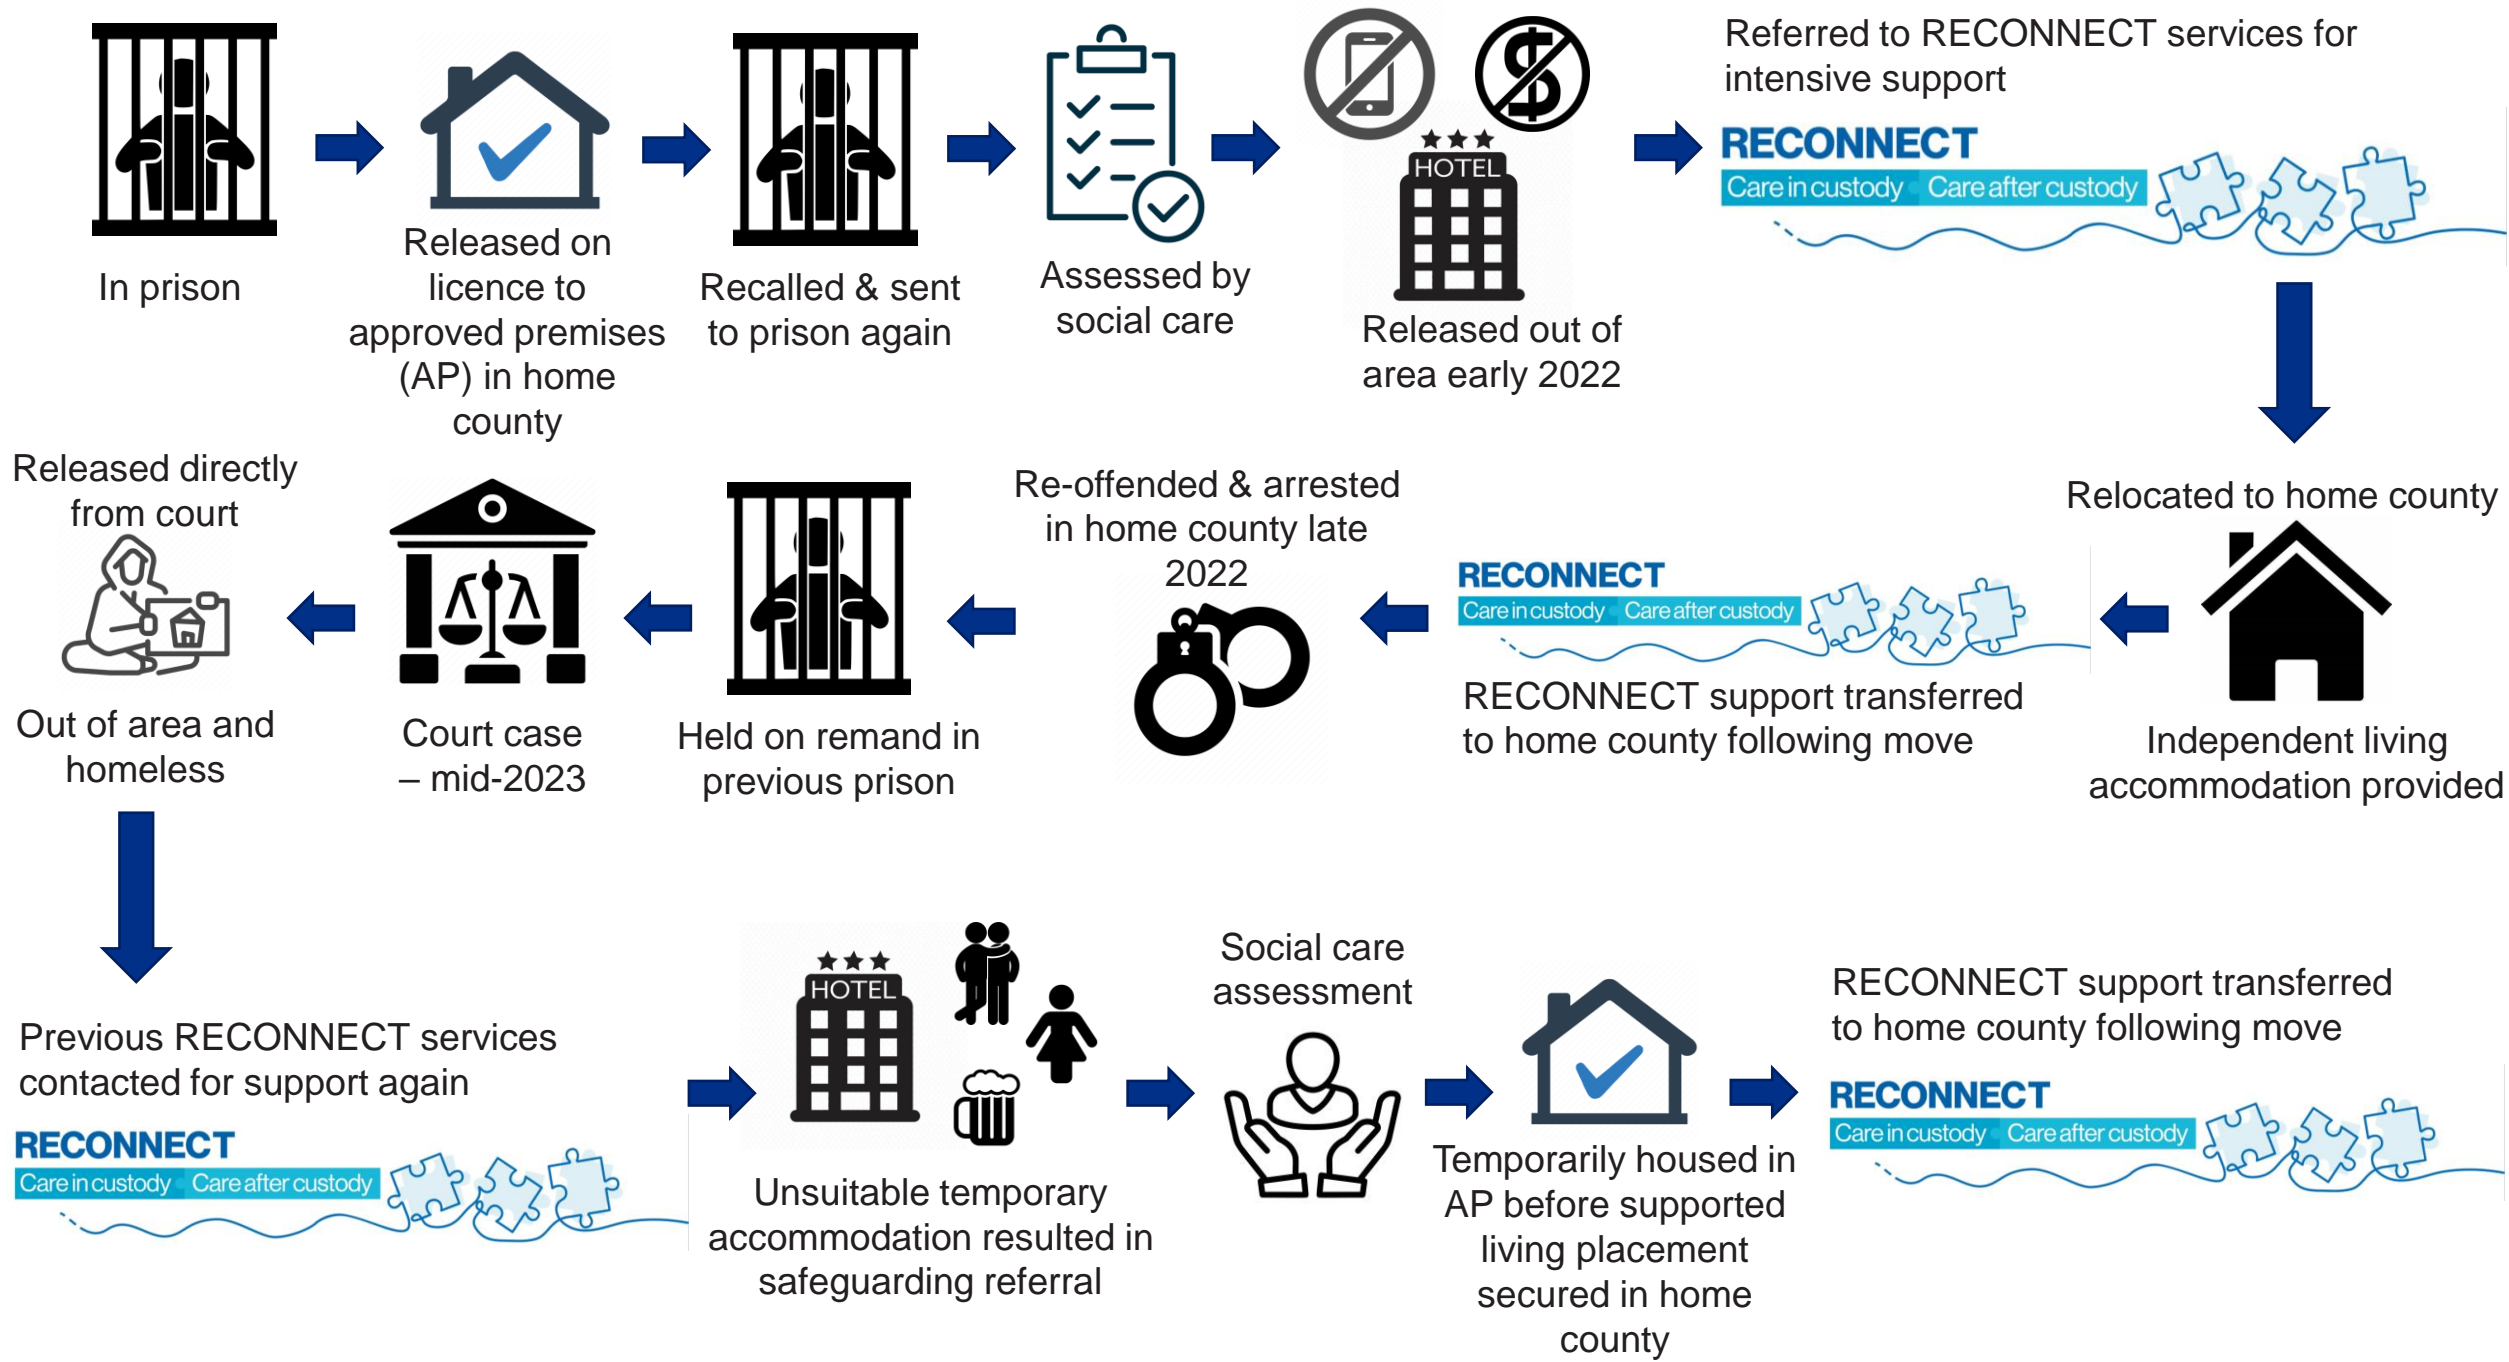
In prison

Released on licence to approved premises (AP) in home county

Recalled & sent to prison again

Assessed by social care

HOTEL

Released out of area early 2022

Referred to RECONNECT services for intensive support

RECONNECT
Care in custody Care after custody

Relocated to home county

Independent living accommodation provided

RECONNECT
Care in custody Care after custody

RECONNECT support transferred to home county following move

Re-offended & arrested in home county late 2022

Held on remand in previous prison

Court case – mid-2023

Released directly from court

Out of area and homeless

Previous RECONNECT services contacted for support again

RECONNECT
Care in custody Care after custody

HOTEL

Unsuitable temporary accommodation resulted in safeguarding referral

Social care assessment

Temporarily housed in AP before supported living placement secured in home county

RECONNECT support transferred to home county following move

RECONNECT
Care in custody Care after custody